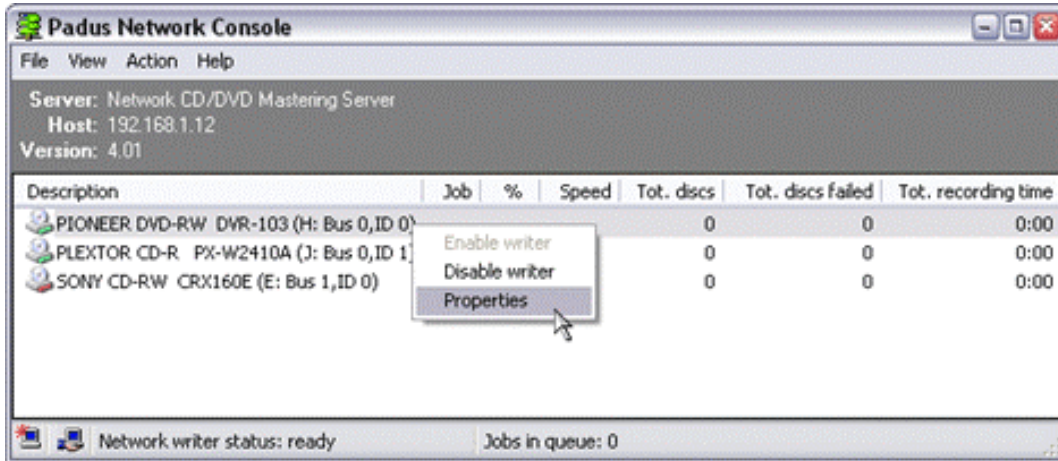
Padus Network Console

File View Action Help

Server: Network CD/DVD Mastering Server
Host: 192.168.1.12
Version: 4.01

| Description | Job | % | Speed | Tot. discs | Tot. discs failed | Tot. recording time |
|---|---|---|---|---|---|---|
| PIONEER DVD-RW DVR-103 (H: Bus 0,ID 0) | | | | 0 | 0 | 0:00 |
| PLEXTOR CD-R PX-W2410A (J: Bus 0,ID 1) | | | | 0 | 0 | 0:00 |
| SONY CD-RW CRX160E (E: Bus 1,ID 0) | | | | 0 | 0 | 0:00 |

Enable writer
Disable writer
Properties

Network writer status: ready
Jobs in queue: 0